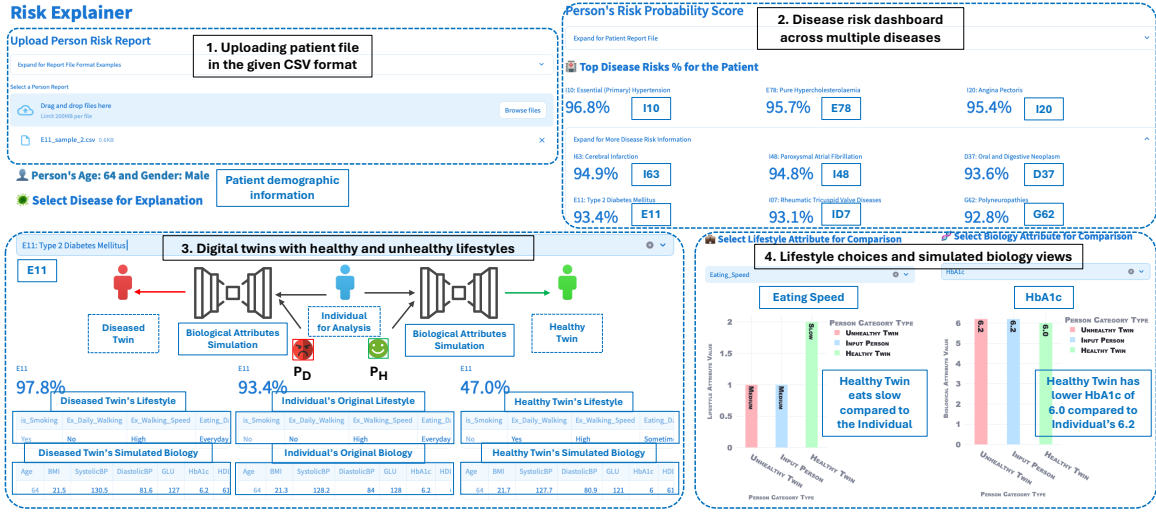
Risk Explainer

Upload Person Risk Report

1. Uploading patient file in the given CSV format

Expand for Report File Format Examples

Select a Person Report

Drag and drop files here
Limit 200MB per file

Browse files

E11_sample_2.csv 0.6KB

×

Person's Age: 64 and Gender: Male

Patient demographic information

Select Disease for Explanation

Person's Risk Probability Score

2. Disease risk dashboard across multiple diseases

Expand for Patient Report File

Top Disease Risks % for the Patient

I10: Essential (Primary) Hypertension
96.8% I10

E78: Pure Hypercholesterolaemia
95.7% E78

I20: Angina Pectoris
95.4% I20

Expand for More Disease Risk Information

I63: Cerebral Infarction
94.9% I63

I48: Paroxysmal Atrial Fibrillation
94.8% I48

D37: Oral and Digestive Neoplasm
93.6% D37

E11: Type 2 Diabetes Mellitus
93.4% E11

I07: Rheumatic Tricuspid Valve Diseases
93.1% ID7

G62: Polyneuropathies
92.8% G62

E11: Type 2 Diabetes Mellitus

3. Digital twins with healthy and unhealthy lifestyles

E11

Diseased Twin

Biological Attributes Simulation

Individual for Analysis

Biological Attributes Simulation

Healthy Twin

$P_D$

$P_H$

E11
97.8%

Diseased Twin's Lifestyle

| is_Smoking | Ex_Daily_Walking | Ex_Walking_Speed | Eating_Di |
|---|---|---|---|
| Yes | No | High | Everyday |

Diseased Twin's Simulated Biology

| Age | BMI | SystolicBP | DiastolicBP | GLU | HbA1c | HDI |
|---|---|---|---|---|---|---|
| 64 | 21.5 | 130.5 | 81.6 | 127 | 6.2 | 61 |

E11
93.4%

Individual's Original Lifestyle

| is_Smoking | Ex_Daily_Walking | Ex_Walking_Speed | Eating_Di |
|---|---|---|---|
| Yes | No | High | Everyday |

Individual's Original Biology

| Age | BMI | SystolicBP | DiastolicBP | GLU | HbA1c | HDI |
|---|---|---|---|---|---|---|
| 64 | 21.3 | 128.2 | 84 | 128 | 6.2 | |

E11
47.0%

Healthy Twin's Lifestyle

| is_Smoking | Ex_Daily_Walking | Ex_Walking_Speed | Eating_Di |
|---|---|---|---|
| Yes | No | High | Sometim |

Healthy Twin's Simulated Biology

| Age | BMI | SystolicBP | DiastolicBP | GLU | HbA1c | HDI |
|---|---|---|---|---|---|---|
| 64 | 21.7 | 127.7 | 80.9 | 121 | 6 | 61 |

Select Lifestyle Attribute for Comparison

Select Biology Attribute for Comparison

4. Lifestyle choices and simulated biology views

Eating_Speed

HbA1c

Eating Speed

HbA1c

Person Category Type
Unhealthy Twin
Input Person
Healthy Twin

Lifestyle Attribute Value

2
1.5
1
0.5
0

Medium
Medium
Slow

Healthy Twin eats slow compared to the Individual

Unhealthy Twin
Input Person
Healthy Twin

Person Category Type

Person Category Type
Unhealthy Twin
Input Person
Healthy Twin

Biological Attribute Value

6
5
4
3
2
1
0

6.2
6.2
6.0

Healthy Twin has lower HbA1c of 6.0 compared to Individual's 6.2

Unhealthy Twin
Input Person
Healthy Twin

Person Category Type